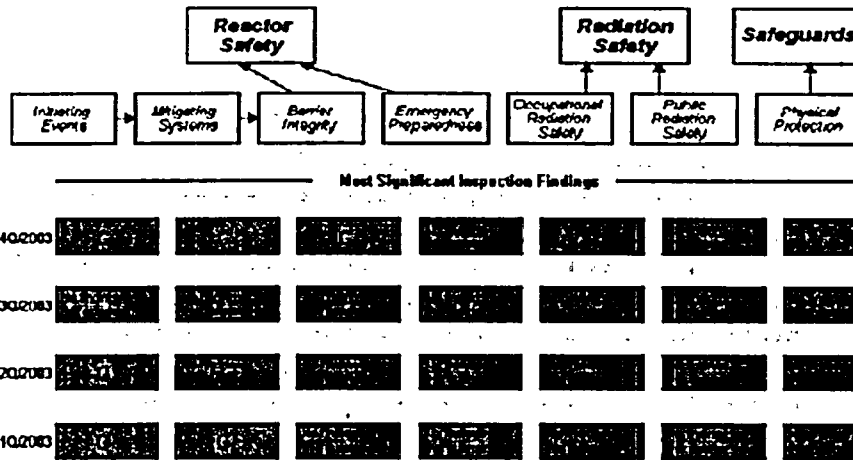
Reactor Safety

Radiation Safety

Safeguards

Initiating Events

Mitigating Systems

Barrier Integrity

Emergency Preparedness

Occupational Radiation Safety

Public Radiation Safety

Physical Protection

Most Significant Inspection Findings

4Q/2003 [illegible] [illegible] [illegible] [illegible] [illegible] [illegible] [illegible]

3Q/2003 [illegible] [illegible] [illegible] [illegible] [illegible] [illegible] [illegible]

2Q/2003 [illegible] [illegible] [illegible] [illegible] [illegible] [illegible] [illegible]

1Q/2003 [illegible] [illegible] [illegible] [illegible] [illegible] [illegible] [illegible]